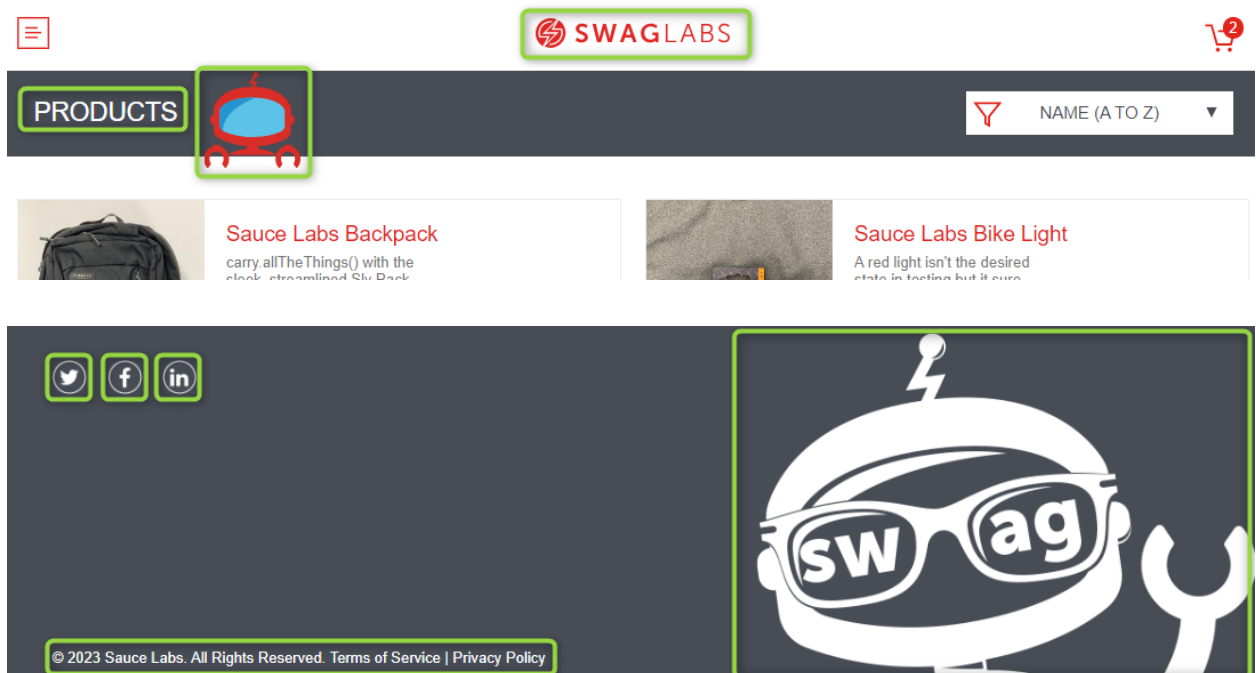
SWAGLABS

2

PRODUCTS

NAME (A TO Z)

Sauce Labs Backpack

carry.allTheThings() with the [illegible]

Sauce Labs Bike Light

A red light isn't the desired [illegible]

sw ag

© 2023 Sauce Labs. All Rights Reserved. Terms of Service | Privacy Policy